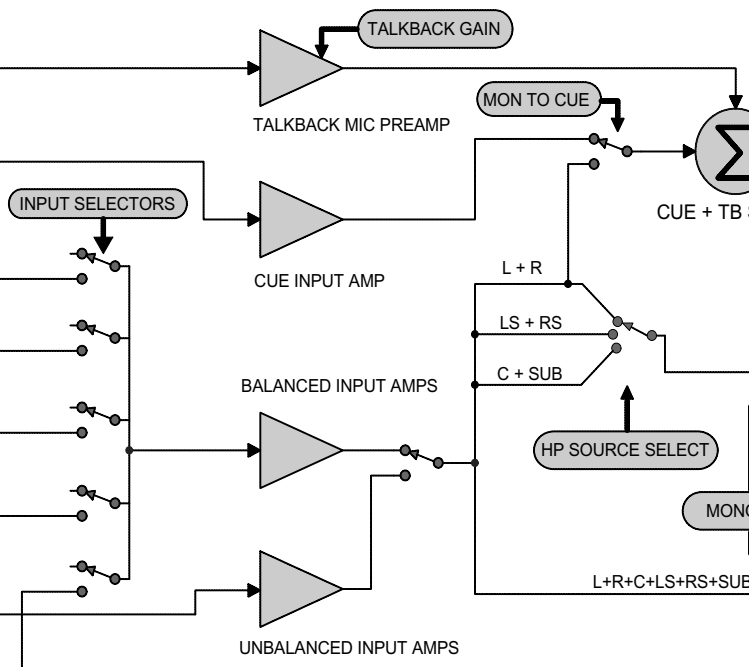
TALKBACK GAIN

TALKBACK MIC PREAMP

MON TO CUE

CUE + TB S

INPUT SELECTORS

CUE INPUT AMP

L + R

LS + RS

C + SUB

BALANCED INPUT AMPS

HP SOURCE SELECT

MONO

L+R+C+LS+RS+SUB

UNBALANCED INPUT AMPS